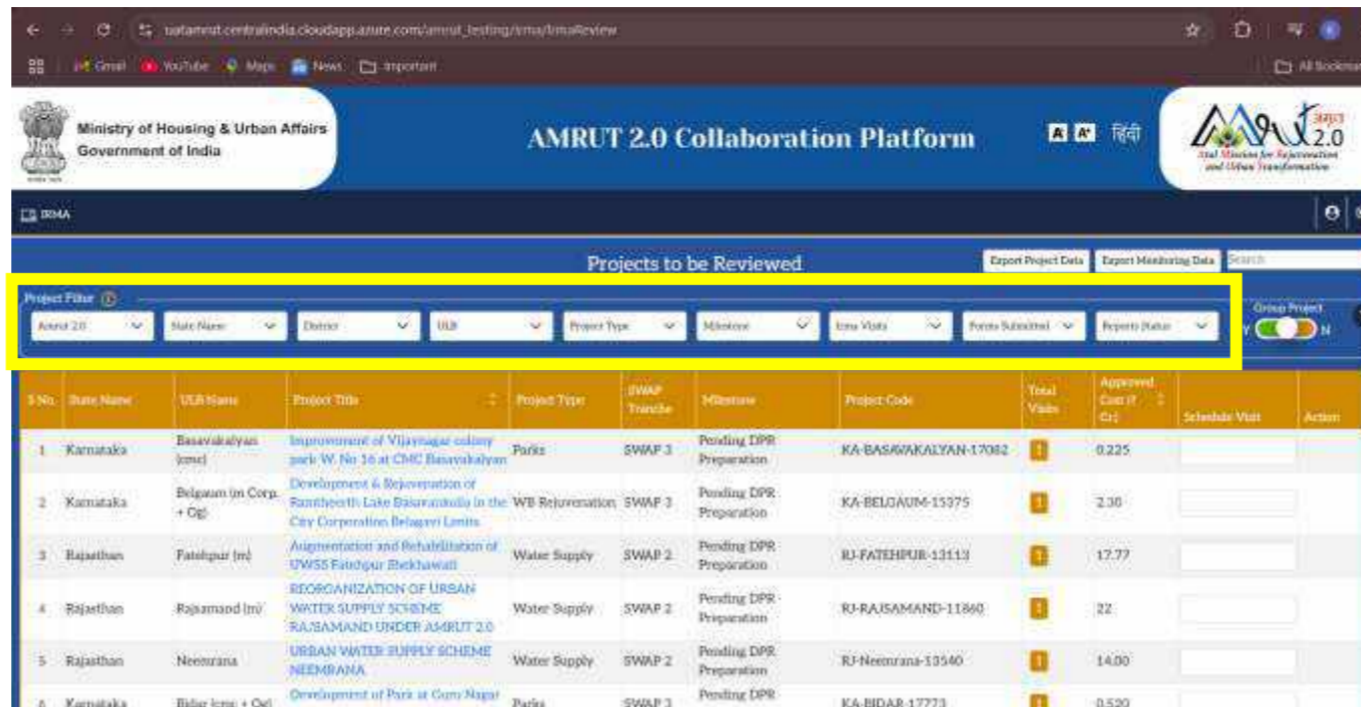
uatamrut.centralindia.cloudapp.azure.com/amrut_testing/irma/IrmaReview

Gmail YouTube Maps News Important

All Bookmarks

Ministry of Housing & Urban Affairs
Government of India

AMRUT 2.0 Collaboration Platform

A A⁺ हिंदी

अमृत 2.0
Atal Mission for Rejuvenation and Urban Transformation

IRMA

Projects to be Reviewed

Export Project Data Export Monitoring Data Search

Project Filter

Amrut 2.0 State Name District ULB Project Type Milestone Irma Visits Forms Submitted Reports Status

Group Project
Y N

| S.No. | State Name | ULB Name | Project Title | Project Type | SWAP Tranche | Milestone | Project Code | Total Visits | Approved Cost (₹ Cr) | Schedule Visit | Action |
|---|---|---|---|---|---|---|---|---|---|---|---|
| 1 | Karnataka | Basavakalyan (cmc) | Improvement of Vijaynagar colony park W. No 16 at CMC Basavakalyan | Parks | SWAP 3 | Pending DPR Preparation | KA-BASAVAKALYAN-17082 | 1 | 0.225 | | |
| 2 | Karnataka | Belgaum (m Corp. + Og) | Development & Rejuvenation of Ramtheerth Lake Basavankolla in the City Corporation Belagavi Limits | WB Rejuvenation | SWAP 3 | Pending DPR Preparation | KA-BELGAUM-15375 | 1 | 2.30 | | |
| 3 | Rajasthan | Fatehpur (m) | Augmentation and Rehabilitation of UWSS Fatehpur Shekhawati | Water Supply | SWAP 2 | Pending DPR Preparation | RJ-FATEHPUR-13113 | 1 | 17.77 | | |
| 4 | Rajasthan | Rajsamand (m) | REORGANIZATION OF URBAN WATER SUPPLY SCHEME RAJSAMAND UNDER AMRUT 2.0 | Water Supply | SWAP 2 | Pending DPR Preparation | RJ-RAJSAMAND-11860 | 1 | 22 | | |
| 5 | Rajasthan | Neemrana | URBAN WATER SUPPLY SCHEME NEEMRANA | Water Supply | SWAP 2 | Pending DPR Preparation | RJ-Neemrana-13540 | 1 | 14.00 | | |
| 6 | Karnataka | Bidar (cmc + Og) | Development of Park at Guru Nagar | Parks | SWAP 3 | Pending DPR | KA-BIDAR-17773 | 1 | 0.520 | | |